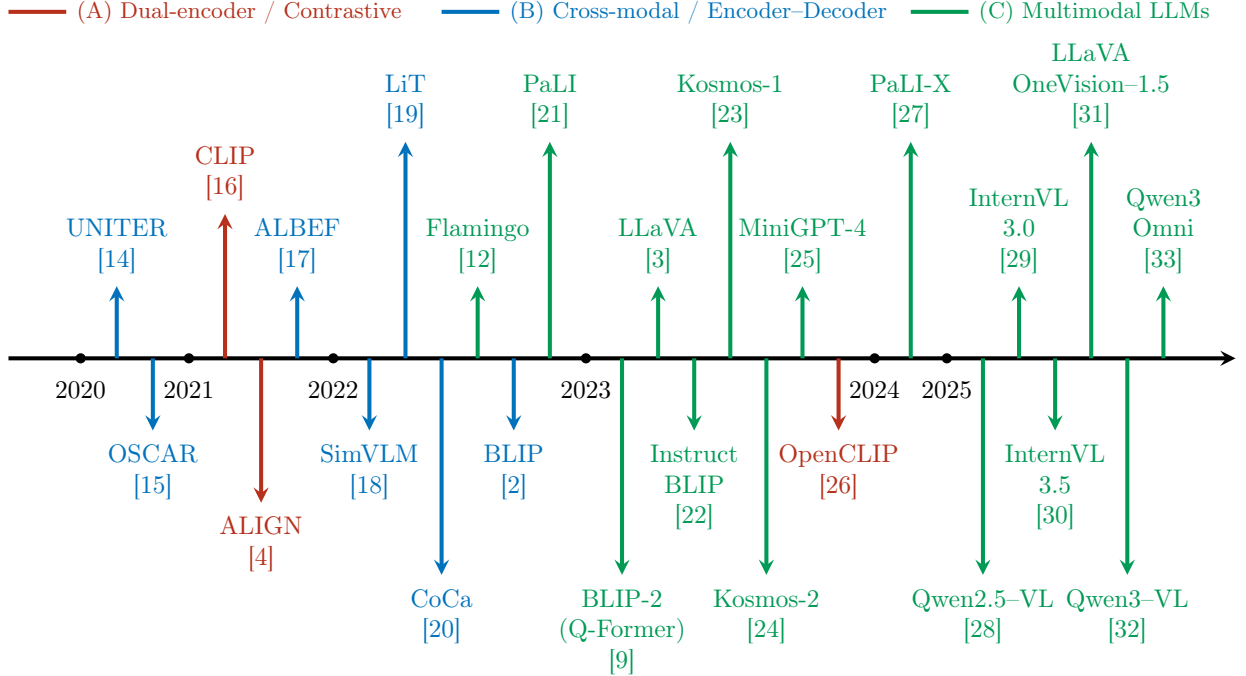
(A) Dual-encoder / Contrastive
(B) Cross-modal / Encoder–Decoder
(C) Multimodal LLMs

LiT [19]
PaLI [21]
Kosmos-1 [23]
PaLI-X [27]
LLaVA OneVision–1.5 [31]

CLIP [16]

UNITER [14]
ALBEF [17]
Flamingo [12]
LLaVA [3]
MiniGPT-4 [25]
InternVL 3.0 [29]
Qwen3 Omni [33]

2020
2021
2022
2023
2024
2025

OSCAR [15]
SimVLM [18]
BLIP [2]
Instruct BLIP [22]
OpenCLIP [26]
InternVL 3.5 [30]

ALIGN [4]

CoCa [20]
BLIP-2 (Q-Former) [9]
Kosmos-2 [24]
Qwen2.5–VL [28]
Qwen3–VL [32]